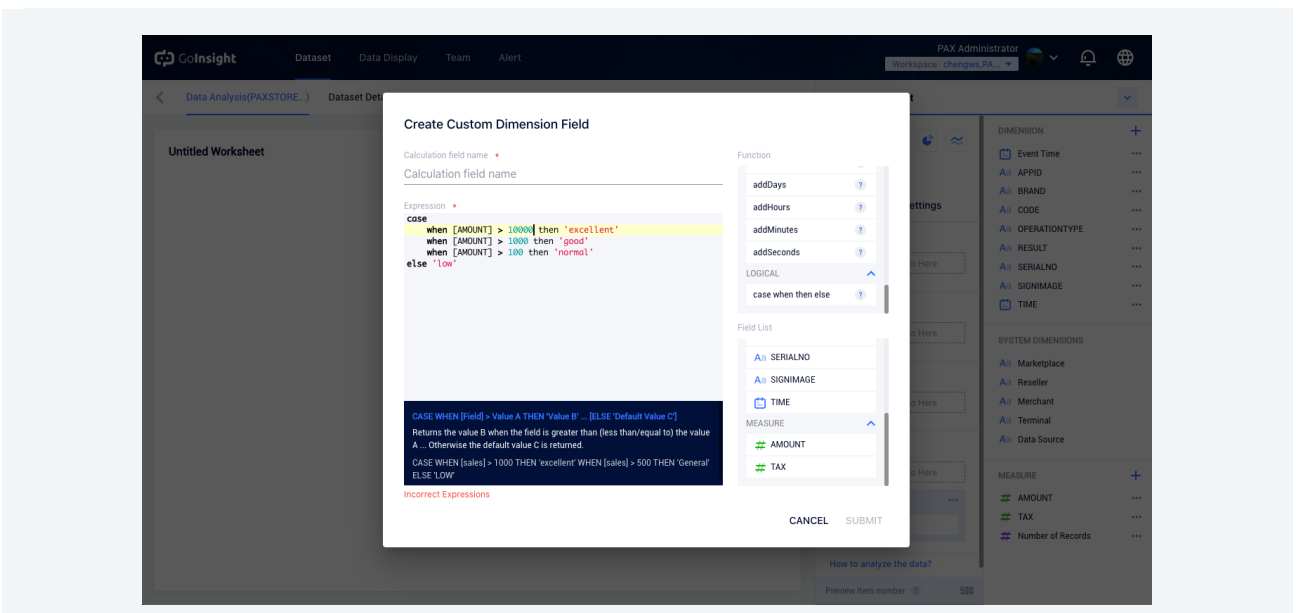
GoInsight Dataset Data Display Team Alert

PAX Administrator
Workspace: chengws,PA...

Data Analysis(PAXSTORE...) Dataset Det

Untitled Worksheet

Create Custom Dimension Field

Calculation field name *
Calculation field name

Expression *
case
when [AMOUNT] > 10000 then 'excellent'
when [AMOUNT] > 1000 then 'good'
when [AMOUNT] > 100 then 'normal'
else 'low'

CASE WHEN [Field] > Value A THEN 'Value B' ... [ELSE 'Default Value C']
Returns the value B when the field is greater than (less than/equal to) the value A ... Otherwise the default value C is returned.
CASE WHEN [sales] > 1000 THEN 'excellent' WHEN [sales] > 500 THEN 'General' ELSE 'LOW'

Incorrect Expressions

Function
addDays ?
addHours ?
addMinutes ?
addSeconds ?
LOGICAL
case when then else ?

Field List
SERIALNO
SIGNIMAGE
TIME
MEASURE
AMOUNT
TAX

CANCEL SUBMIT

ettings
o Here
o Here
o Here
o Here

How to analyze the data?
Preview item number 500

DIMENSION
Event Time
APPID
BRAND
CODE
OPERATIONTYPE
RESULT
SERIALNO
SIGNIMAGE
TIME

SYSTEM DIMENSIONS
Marketplace
Reseller
Merchant
Terminal
Data Source

MEASURE
AMOUNT
TAX
Number of Records